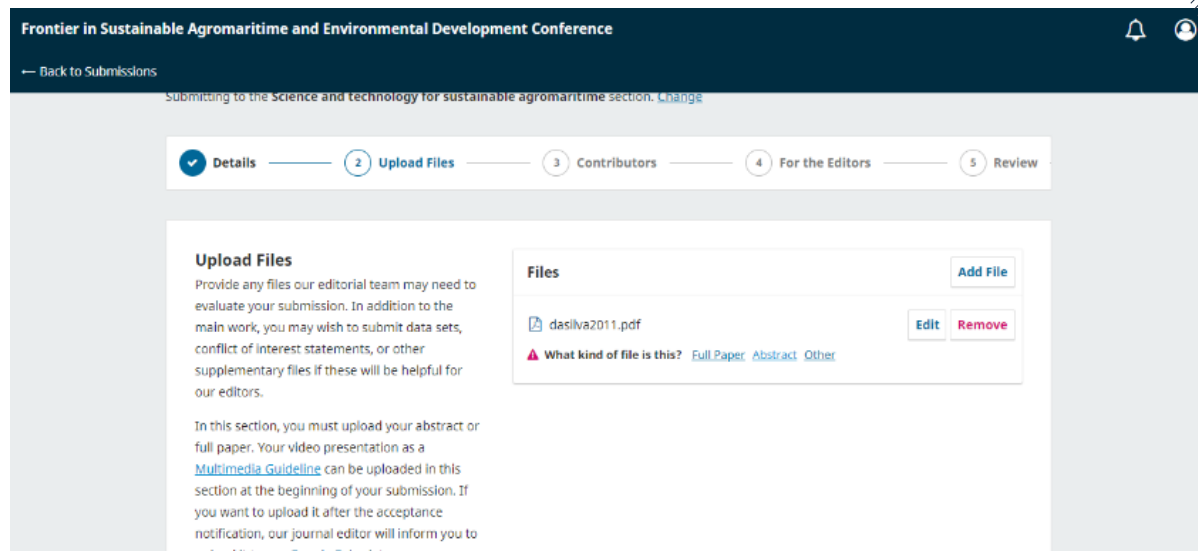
Frontier in Sustainable Agromaritime and Environmental Development Conference

← Back to Submissions

Submitting to the Science and technology for sustainable agromaritime section. Change

Details 2 Upload Files 3 Contributors 4 For the Editors 5 Review

Upload Files

Provide any files our editorial team may need to evaluate your submission. In addition to the main work, you may wish to submit data sets, conflict of interest statements, or other supplementary files if these will be helpful for our editors.

In this section, you must upload your abstract or full paper. Your video presentation as a Multimedia Guideline can be uploaded in this section at the beginning of your submission. If you want to upload it after the acceptance notification, our journal editor will inform you to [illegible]

Files

Add File

dasilva2011.pdf

Edit Remove

What kind of file is this? Full Paper Abstract Other